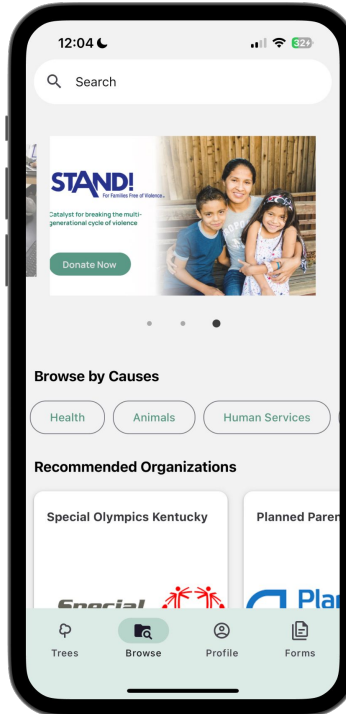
12:04

32+

Search

STAND!
For Families Free of Violence

Catalyst for breaking the multi-generational cycle of violence

Donate Now

Browse by Causes

Health

Animals

Human Services

Recommended Organizations

Special Olympics Kentucky

Planned Paren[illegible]

Special

Pla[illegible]

Trees

Browse

Profile

Forms